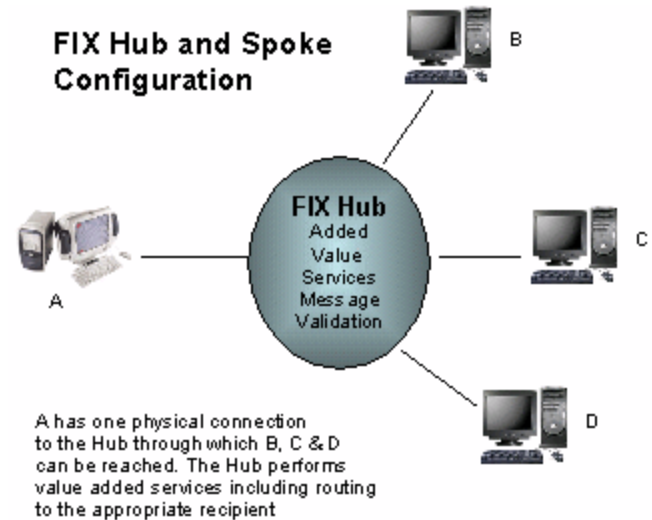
FIX Hub and Spoke Configuration

B

FIX Hub
Added Value Services Message Validation

A

C

D

A has one physical connection to the Hub through which B, C & D can be reached. The Hub performs value added services including routing to the appropriate recipient